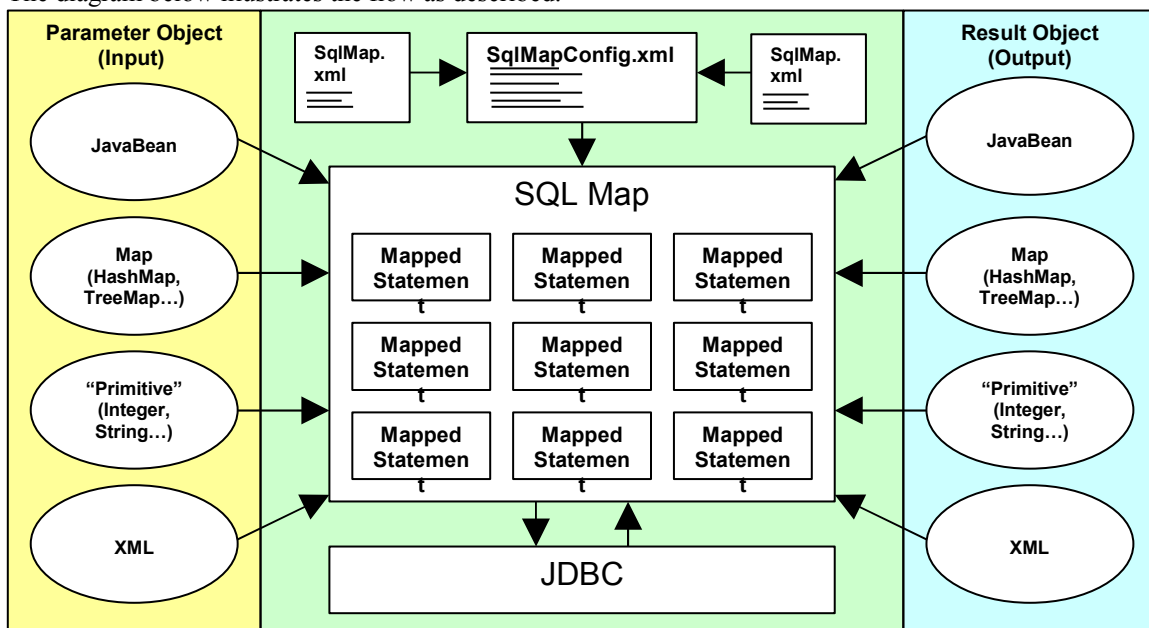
The diagram below illustrates the flow as described.

Parameter Object (Input)

JavaBean

Map (HashMap, TreeMap…)

"Primitive" (Integer, String…)

XML

SqlMap. xml

SqlMapConfig.xml

SqlMap. xml

SQL Map

| Mapped Statemen t | Mapped Statemen t | Mapped Statemen t |
|---|---|---|
| Mapped Statemen t | Mapped Statemen t | Mapped Statemen t |
| Mapped Statemen t | Mapped Statemen t | Mapped Statemen t |

JDBC

Result Object (Output)

JavaBean

Map (HashMap, TreeMap…)

"Primitive" (Integer, String…)

XML